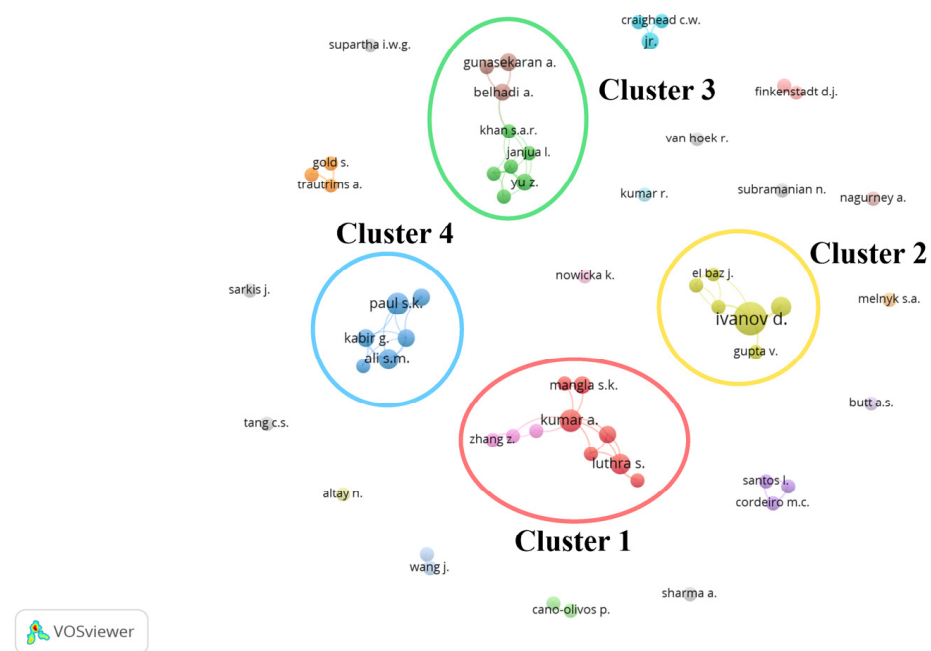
craighead c.w.
jr.
supartha i.w.g.
gunasekaran a.
Cluster 3
belhadi a.
finkenstadt d.j.
khan s.a.r.
van hoek r.
janjua l.
gold s.
yu z.
trautrims a.
kumar r.
subramanian n.
nagurney a.
Cluster 4
Cluster 2
nowicka k.
el baz j.
sarkis j.
paul s.k.
melnyk s.a.
ivanov d.
kabir g.
ali s.m.
gupta v.
mangla s.k.
butt a.s.
kumar a.
tang c.s.
zhang z.
luthra s.
santos l.
altay n.
cordeiro m.c.
Cluster 1
wang j.
sharma a.
cano-olivos p.
VOSviewer